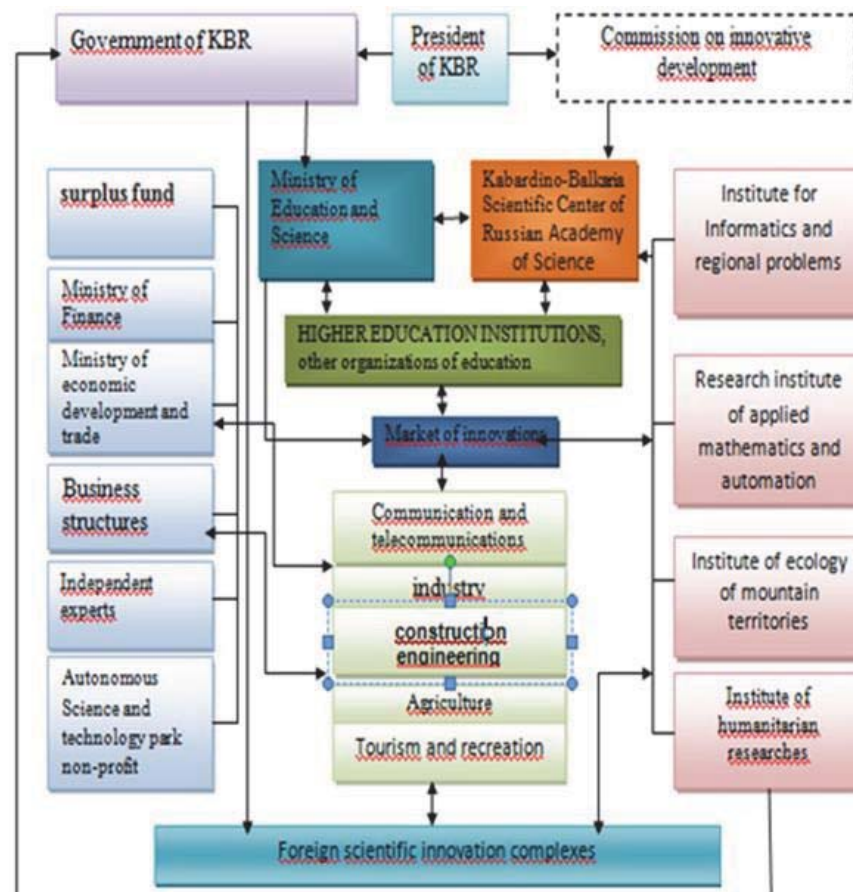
Government of KBR

President of KBR

Commission on innovative development

surplus fund

Ministry of Finance

Ministry of economic development and trade

Business structures

Independent experts

Autonomous Science and technology park non-profit

Ministry of Education and Science

Kabardino-Balkaria Scientific Center of Russian Academy of Science

HIGHER EDUCATION INSTITUTIONS, other organizations of education

Market of innovations

Communication and telecommunications

industry

construction engineering

Agriculture

Tourism and recreation

Institute for Informatics and regional problems

Research institute of applied mathematics and automation

Institute of ecology of mountain territories

Institute of humanitarian researches

Foreign scientific innovation complexes